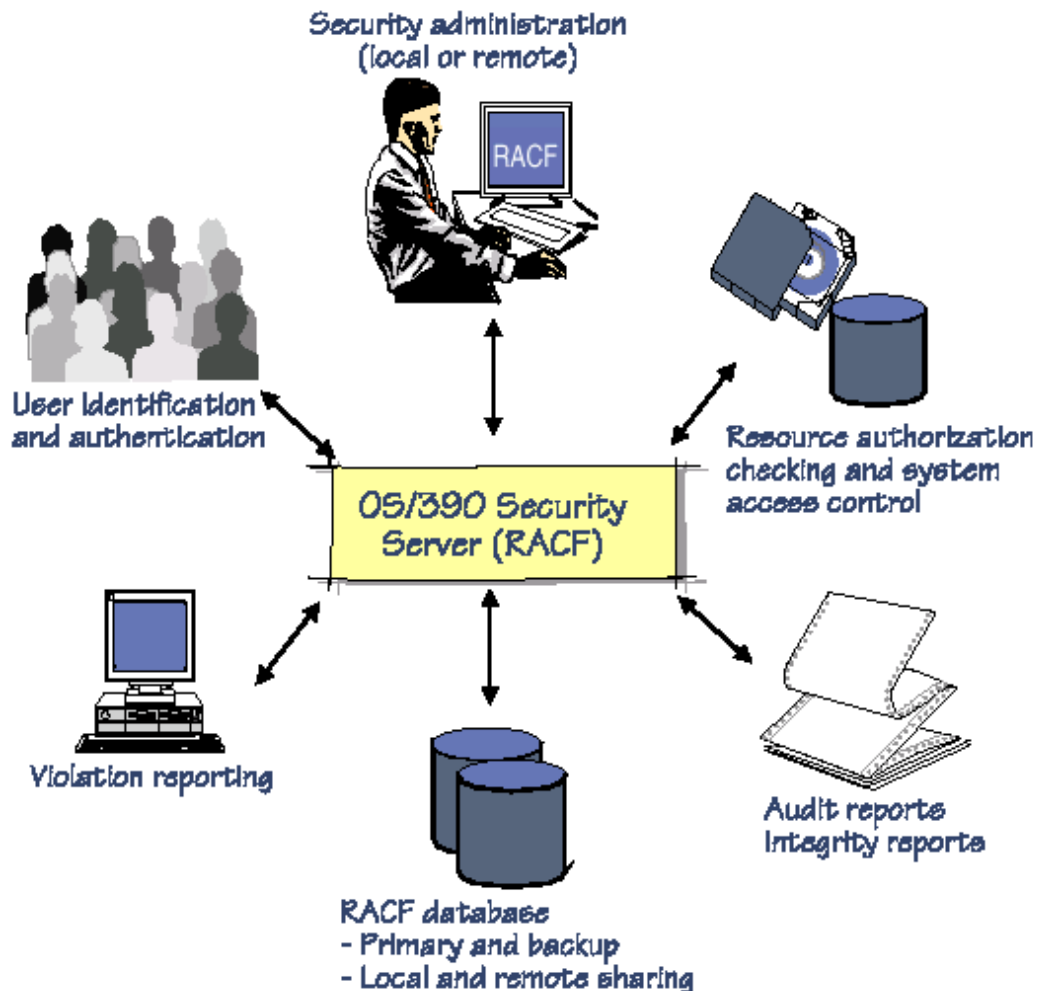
Security administration (local or remote)

RACF

User identification and authentication

Resource authorization checking and system access control

OS/390 Security Server (RACF)

Violation reporting

Audit reports
Integrity reports

RACF database
- Primary and backup
- Local and remote sharing